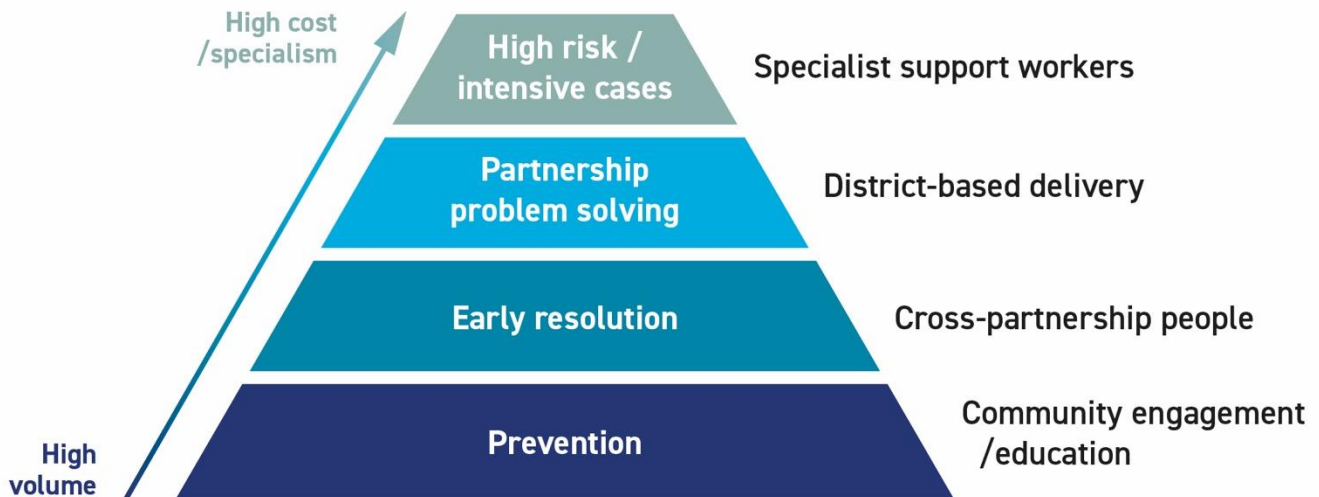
High cost /specialism

High risk / intensive cases

Specialist support workers

Partnership problem solving

District-based delivery

Early resolution

Cross-partnership people

Prevention

Community engagement /education

High volume